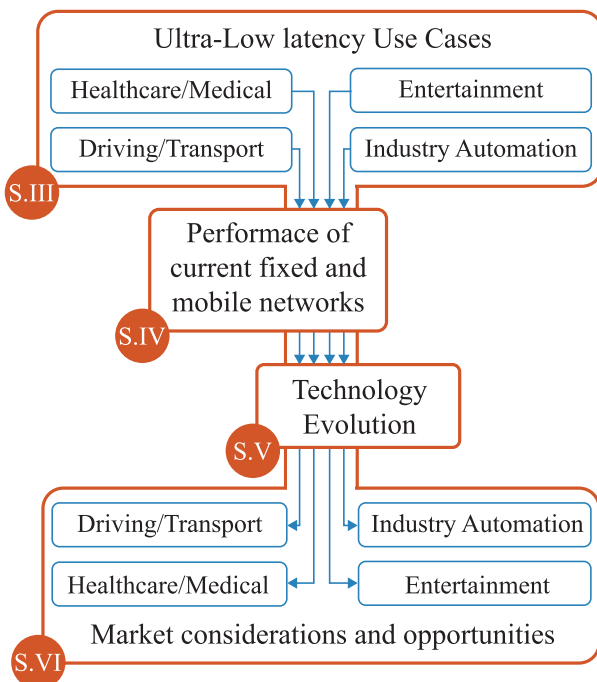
Ultra-Low latency Use Cases

Healthcare/Medical

Entertainment

Driving/Transport

Industry Automation

S.III

Performace of current fixed and mobile networks

S.IV

Technology Evolution

S.V

Driving/Transport

Industry Automation

Healthcare/Medical

Entertainment

Market considerations and opportunities

S.VI